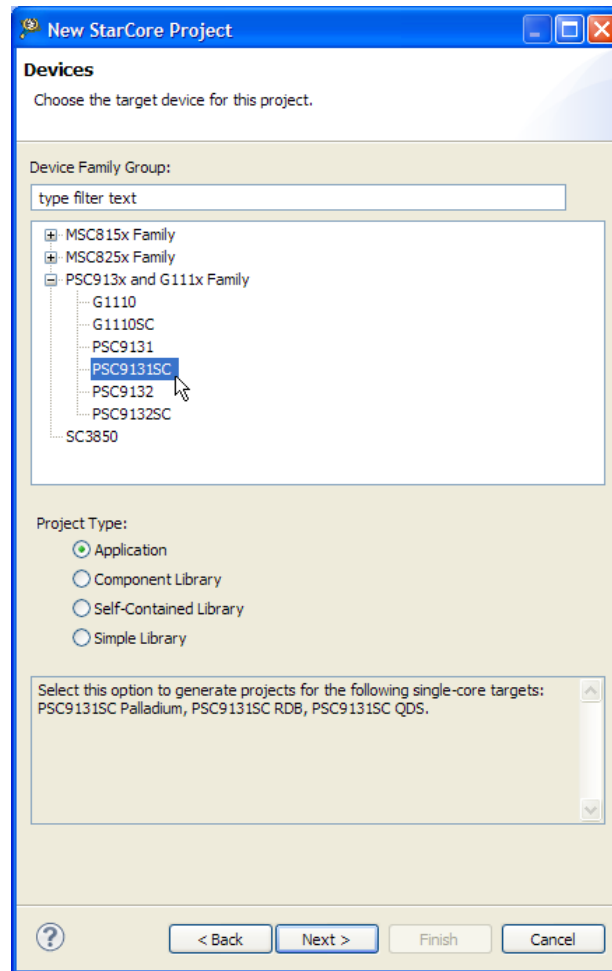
New StarCore Project

Devices

Choose the target device for this project.

Device Family Group:

type filter text

MSC815x Family
MSC825x Family
PSC913x and G111x Family
G1110
G1110SC
PSC9131
PSC9131SC
PSC9132
PSC9132SC
SC3850

Project Type:

Application
Component Library
Self-Contained Library
Simple Library

Select this option to generate projects for the following single-core targets: PSC9131SC Palladium, PSC9131SC RDB, PSC9131SC QDS.

< Back
Next >
Finish
Cancel